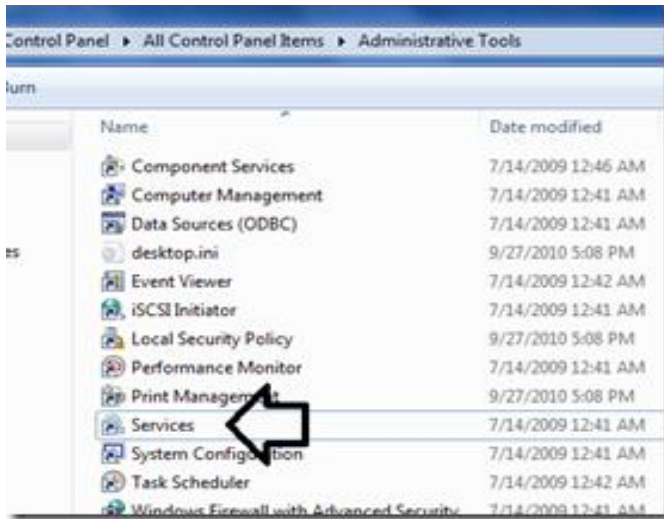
Control Panel ▸ All Control Panel Items ▸ Administrative Tools

Burn

es

| Name | Date modified |
|---|---|
| Component Services | 7/14/2009 12:46 AM |
| Computer Management | 7/14/2009 12:41 AM |
| Data Sources (ODBC) | 7/14/2009 12:41 AM |
| desktop.ini | 9/27/2010 5:08 PM |
| Event Viewer | 7/14/2009 12:42 AM |
| iSCSI Initiator | 7/14/2009 12:41 AM |
| Local Security Policy | 9/27/2010 5:08 PM |
| Performance Monitor | 7/14/2009 12:41 AM |
| Print Managem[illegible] | 9/27/2010 5:08 PM |
| Services | 7/14/2009 12:41 AM |
| System Configu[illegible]tion | 7/14/2009 12:41 AM |
| Task Scheduler | 7/14/2009 12:42 AM |
| Windows Firewall with Advanced Security | 7/14/2009 12:41 AM |